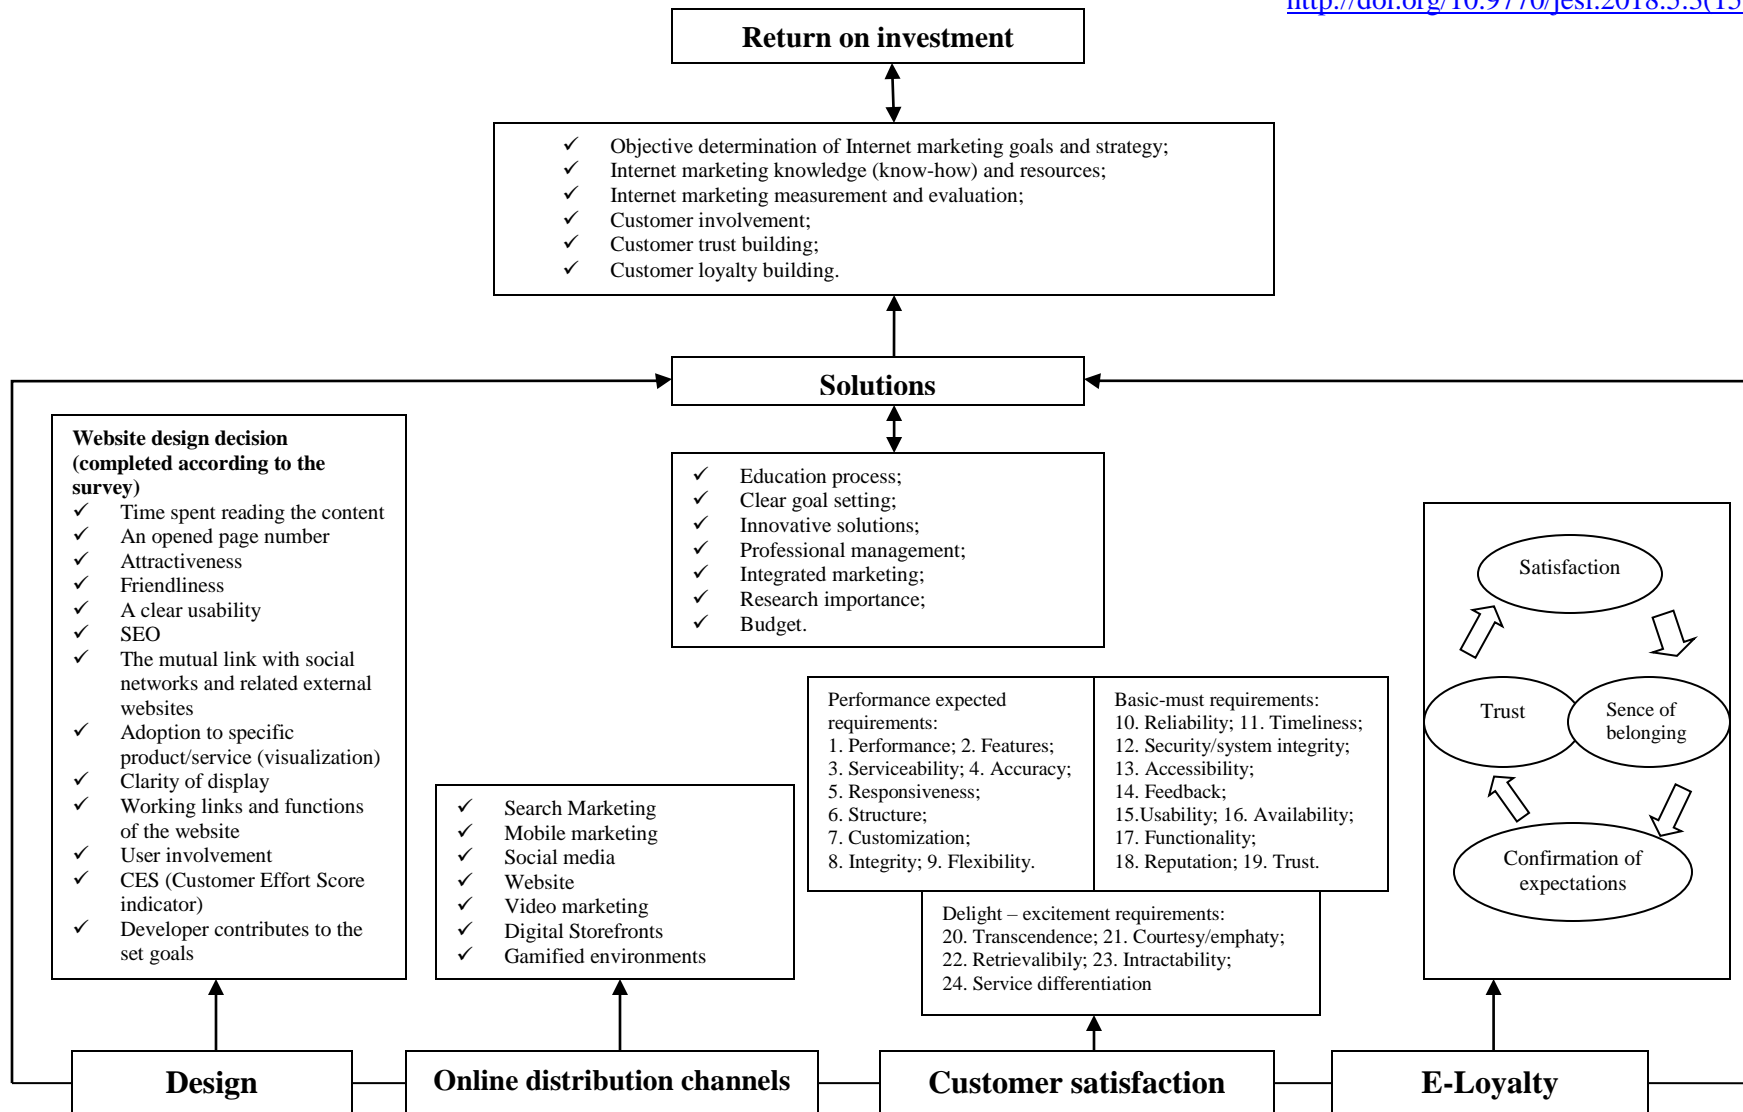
http://doi.org/10.9770/jesi.2018.5.3(15

**Return on investment**

✓ Objective determination of Internet marketing goals and strategy;
✓ Internet marketing knowledge (know-how) and resources;
✓ Internet marketing measurement and evaluation;
✓ Customer involvement;
✓ Customer trust building;
✓ Customer loyalty building.

**Solutions**

**Website design decision (completed according to the survey)**
✓ Time spent reading the content
✓ An opened page number
✓ Attractiveness
✓ Friendliness
✓ A clear usability
✓ SEO
✓ The mutual link with social networks and related external websites
✓ Adoption to specific product/service (visualization)
✓ Clarity of display
✓ Working links and functions of the website
✓ User involvement
✓ CES (Customer Effort Score indicator)
✓ Developer contributes to the set goals

✓ Education process;
✓ Clear goal setting;
✓ Innovative solutions;
✓ Professional management;
✓ Integrated marketing;
✓ Research importance;
✓ Budget.

✓ Search Marketing
✓ Mobile marketing
✓ Social media
✓ Website
✓ Video marketing
✓ Digital Storefronts
✓ Gamified environments

Performance expected requirements:
1. Performance; 2. Features;
3. Serviceability; 4. Accuracy;
5. Responsiveness;
6. Structure;
7. Customization;
8. Integrity; 9. Flexibility.

Basic-must requirements:
10. Reliability; 11. Timeliness;
12. Security/system integrity;
13. Accessibility;
14. Feedback;
15.Usability; 16. Availability;
17. Functionality;
18. Reputation; 19. Trust.

Delight – excitement requirements:
20. Transcendence; 21. Courtesy/emphaty;
22. Retrievalibily; 23. Intractability;
24. Service differentiation

Satisfaction

Trust

Sence of belonging

Confirmation of expectations

**Design**

**Online distribution channels**

**Customer satisfaction**

**E-Loyalty**